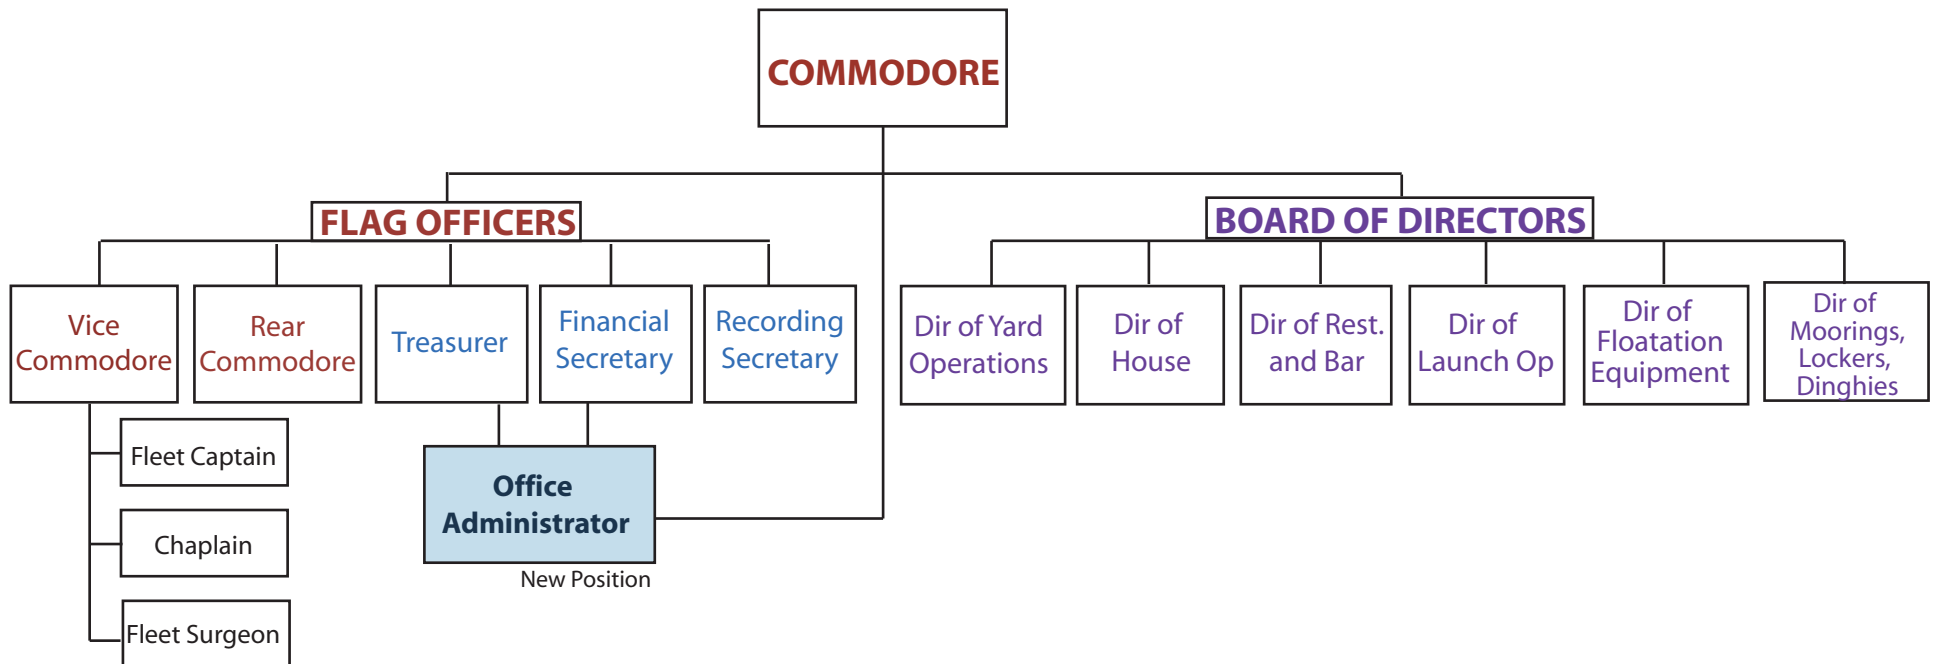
COMMODORE

FLAG OFFICERS

Vice Commodore

Rear Commodore

Treasurer

Financial Secretary

Recording Secretary

Fleet Captain

Chaplain

Fleet Surgeon

Office Administrator

New Position

BOARD OF DIRECTORS

Dir of Yard Operations

Dir of House

Dir of Rest. and Bar

Dir of Launch Op

Dir of Floatation Equipment

Dir of Moorings, Lockers, Dinghies